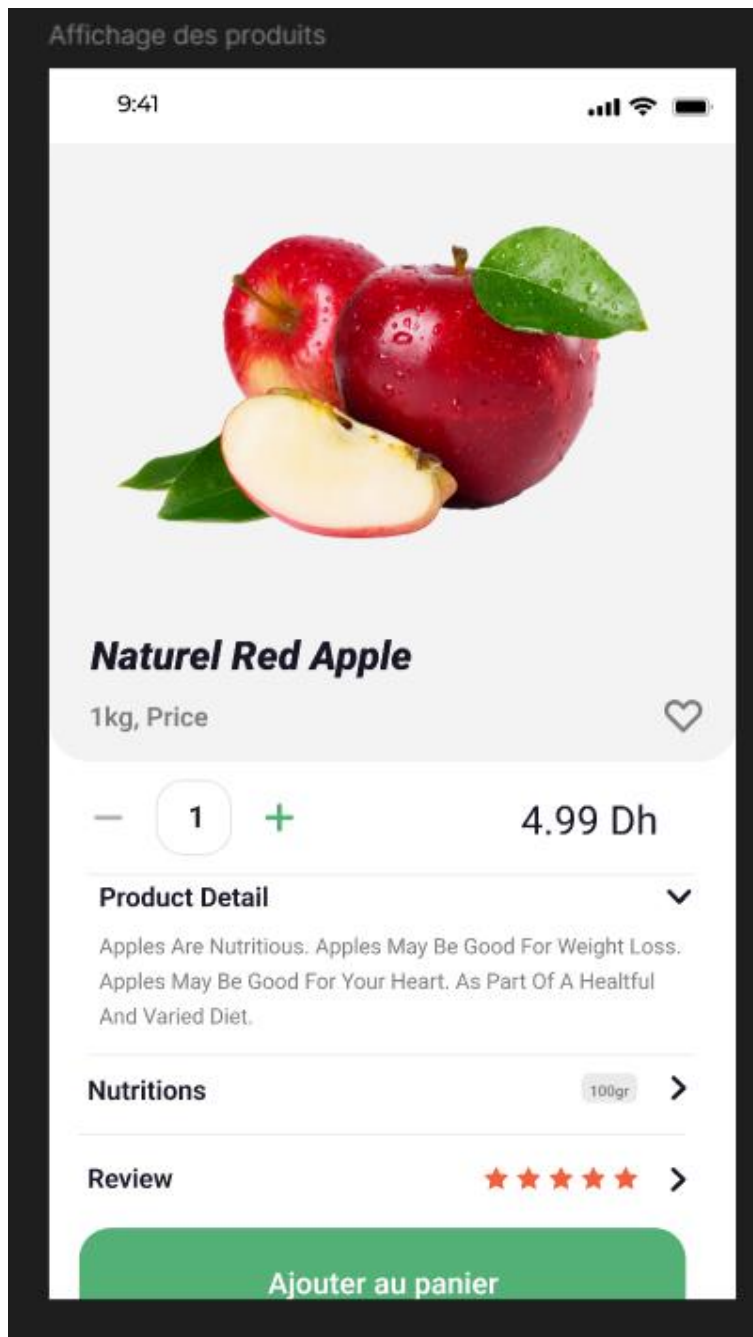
Affichage des produits

9:41

Naturel Red Apple

1kg, Price

— 1 +

4.99 Dh

Product Detail

Apples Are Nutritious. Apples May Be Good For Weight Loss. Apples May Be Good For Your Heart. As Part Of A Healtful And Varied Diet.

Nutritions

100gr

Review

Ajouter au panier